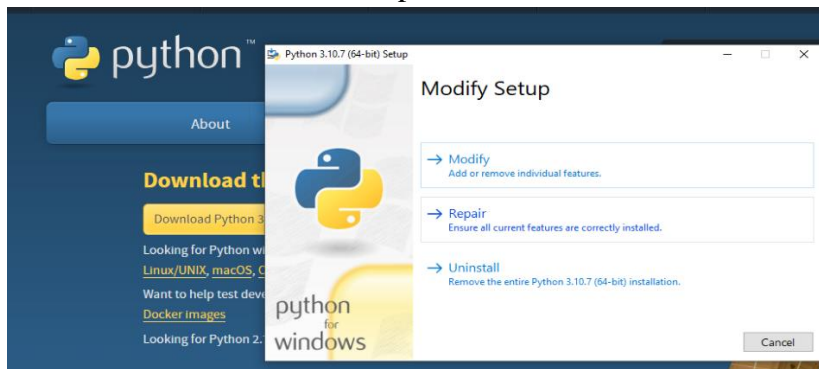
python™

About

Download th

Download Python 3

Looking for Python wi

Linux/UNIX, macOS, O

Want to help test deve

Docker images

Looking for Python 2.

Python 3.10.7 (64-bit) Setup

Modify Setup

→ Modify
Add or remove individual features.

→ Repair
Ensure all current features are correctly installed.

→ Uninstall
Remove the entire Python 3.10.7 (64-bit) installation.

python for windows

Cancel